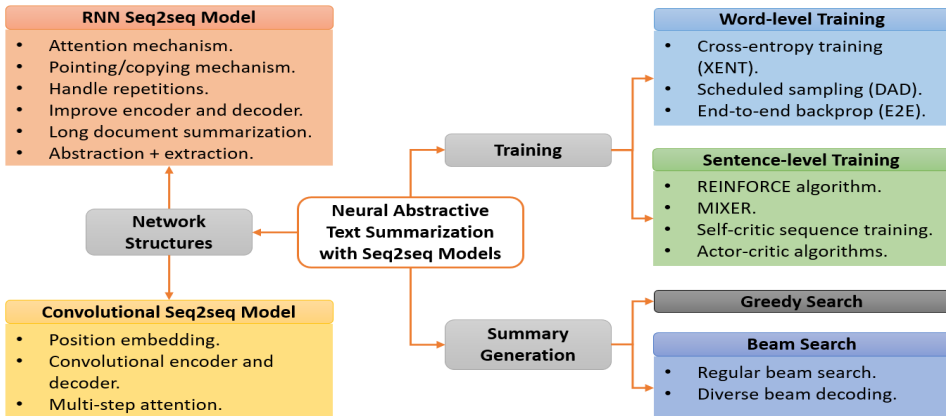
RNN Seq2seq Model
- Attention mechanism.
- Pointing/copying mechanism.
- Handle repetitions.
- Improve encoder and decoder.
- Long document summarization.
- Abstraction + extraction.

Network Structures

Convolutional Seq2seq Model
- Position embedding.
- Convolutional encoder and decoder.
- Multi-step attention.

Neural Abstractive Text Summarization with Seq2seq Models

Training

Summary Generation

Word-level Training
- Cross-entropy training (XENT).
- Scheduled sampling (DAD).
- End-to-end backprop (E2E).

Sentence-level Training
- REINFORCE algorithm.
- MIXER.
- Self-critic sequence training.
- Actor-critic algorithms.

Greedy Search

Beam Search
- Regular beam search.
- Diverse beam decoding.